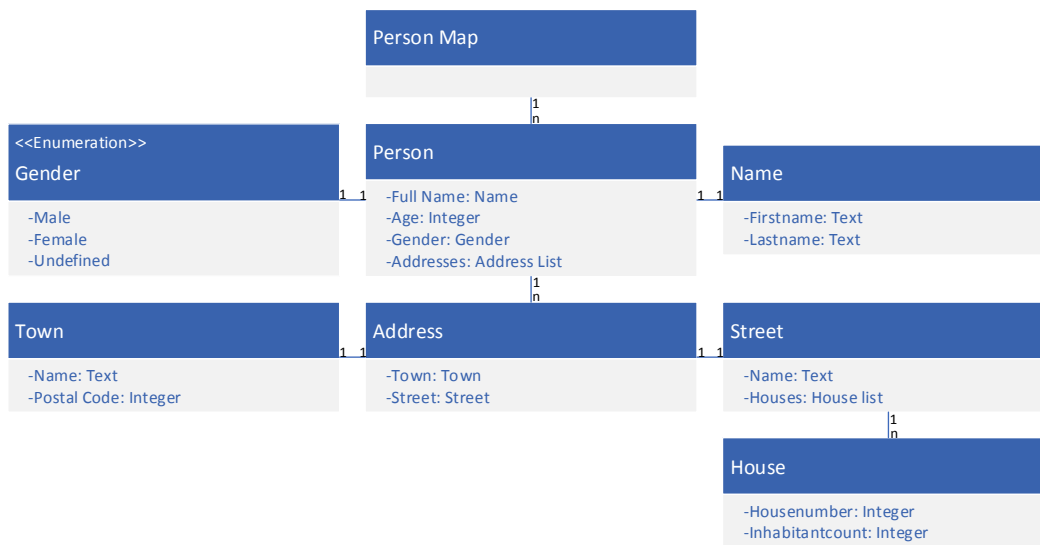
Person Map

1
n

<<Enumeration>>
Gender

-Male
-Female
-Undefined

1 1

Person

-Full Name: Name
-Age: Integer
-Gender: Gender
-Addresses: Address List

1 1

Name

-Firstname: Text
-Lastname: Text

1
n

Town

-Name: Text
-Postal Code: Integer

1 1

Address

-Town: Town
-Street: Street

1 1

Street

-Name: Text
-Houses: House list

1
n

House

-Housenumber: Integer
-Inhabitantcount: Integer